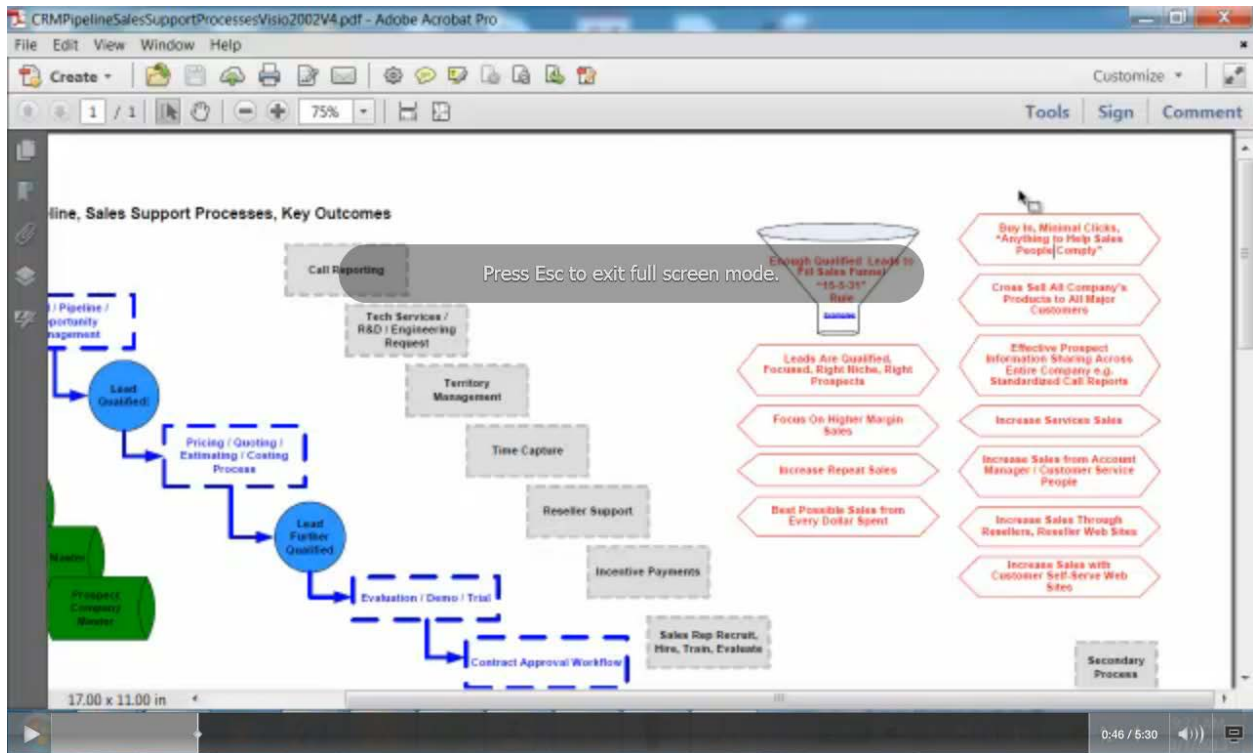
CRMPipelineSalesSupportProcessesVisio2002V4.pdf - Adobe Acrobat Pro

File Edit View Window Help

Create

Customize

1 / 1 75%

Tools Sign Comment

line, Sales Support Processes, Key Outcomes

Call Reporting

Press Esc to exit full screen mode.

Enough Qualified Leads to Fill Sales Funnel "15-5-3" Rule

Buy In, Minimal Clicks, "Anything to Help Sales People Comply"

Cross Sell All Company's Products to All Major Customers

/ Pipeline / portunity nagement

Tech Services / R&D / Engineering Request

Lead Qualified

Territory Management

Leads Are Qualified, Focused, Right Niche, Right Prospects

Effective Prospect Information Sharing Across Entire Company e.g. Standardized Call Reports

Pricing / Quoting / Estimating / Costing Process

Time Capture

Focus On Higher Margin Sales

Increase Services Sales

Increase Repeat Sales

Increase Sales from Account Manager / Customer Service People

Reseller Support

Best Possible Sales from Every Dollar Spent

Lead Further Qualified

Increase Sales Through Resellers, Reseller Web Sites

Master

Incentive Payments

Increase Sales with Customer Self-Serve Web Sites

Prospect Company Master

Evaluation / Demo / Trial

Sales Rep Recruit, Hire, Train, Evaluate

Contract Approval Workflow

Secondary Process

17.00 x 11.00 in

0:46 / 5:30